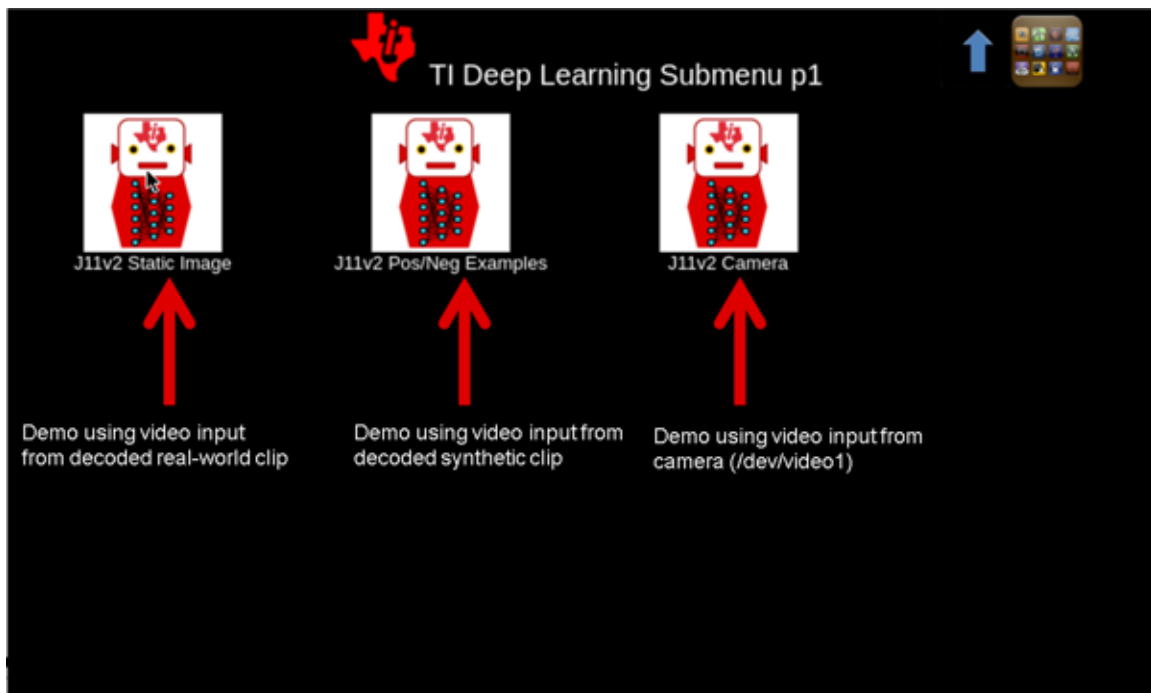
TI Deep Learning Submenu p1

J11v2 Static Image

J11v2 Pos/Neg Examples

J11v2 Camera

Demo using video input from decoded real-world clip

Demo using video input from decoded synthetic clip

Demo using video input from camera (/dev/video1)